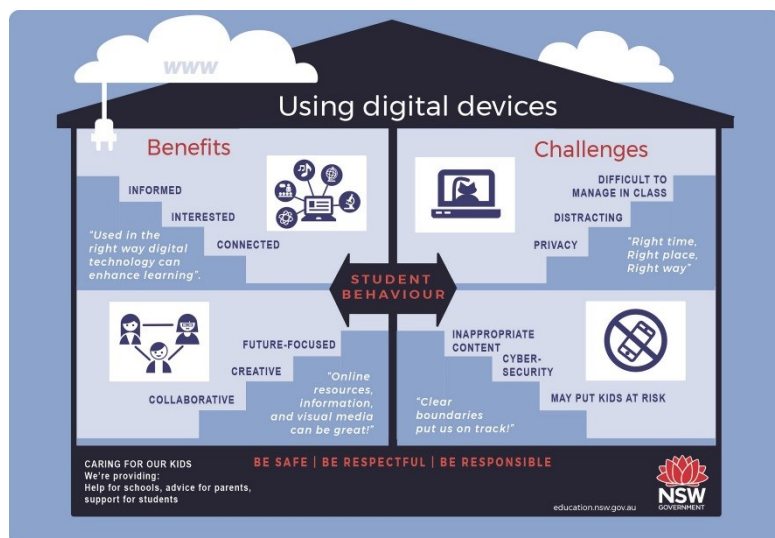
WWW

Using digital devices

Benefits

INFORMED

INTERESTED

CONNECTED

"Used in the right way digital technology can enhance learning".

Challenges

DIFFICULT TO MANAGE IN CLASS

DISTRACTING

PRIVACY

"Right time, Right place, Right way"

STUDENT BEHAVIOUR

FUTURE-FOCUSED

CREATIVE

COLLABORATIVE

"Online resources, information, and visual media can be great!"

INAPPROPRIATE CONTENT

CYBER-SECURITY

MAY PUT KIDS AT RISK

"Clear boundaries put us on track!"

CARING FOR OUR KIDS
We're providing:
Help for schools, advice for parents, support for students

BE SAFE | BE RESPECTFUL | BE RESPONSIBLE

education.nsw.gov.au

NSW GOVERNMENT